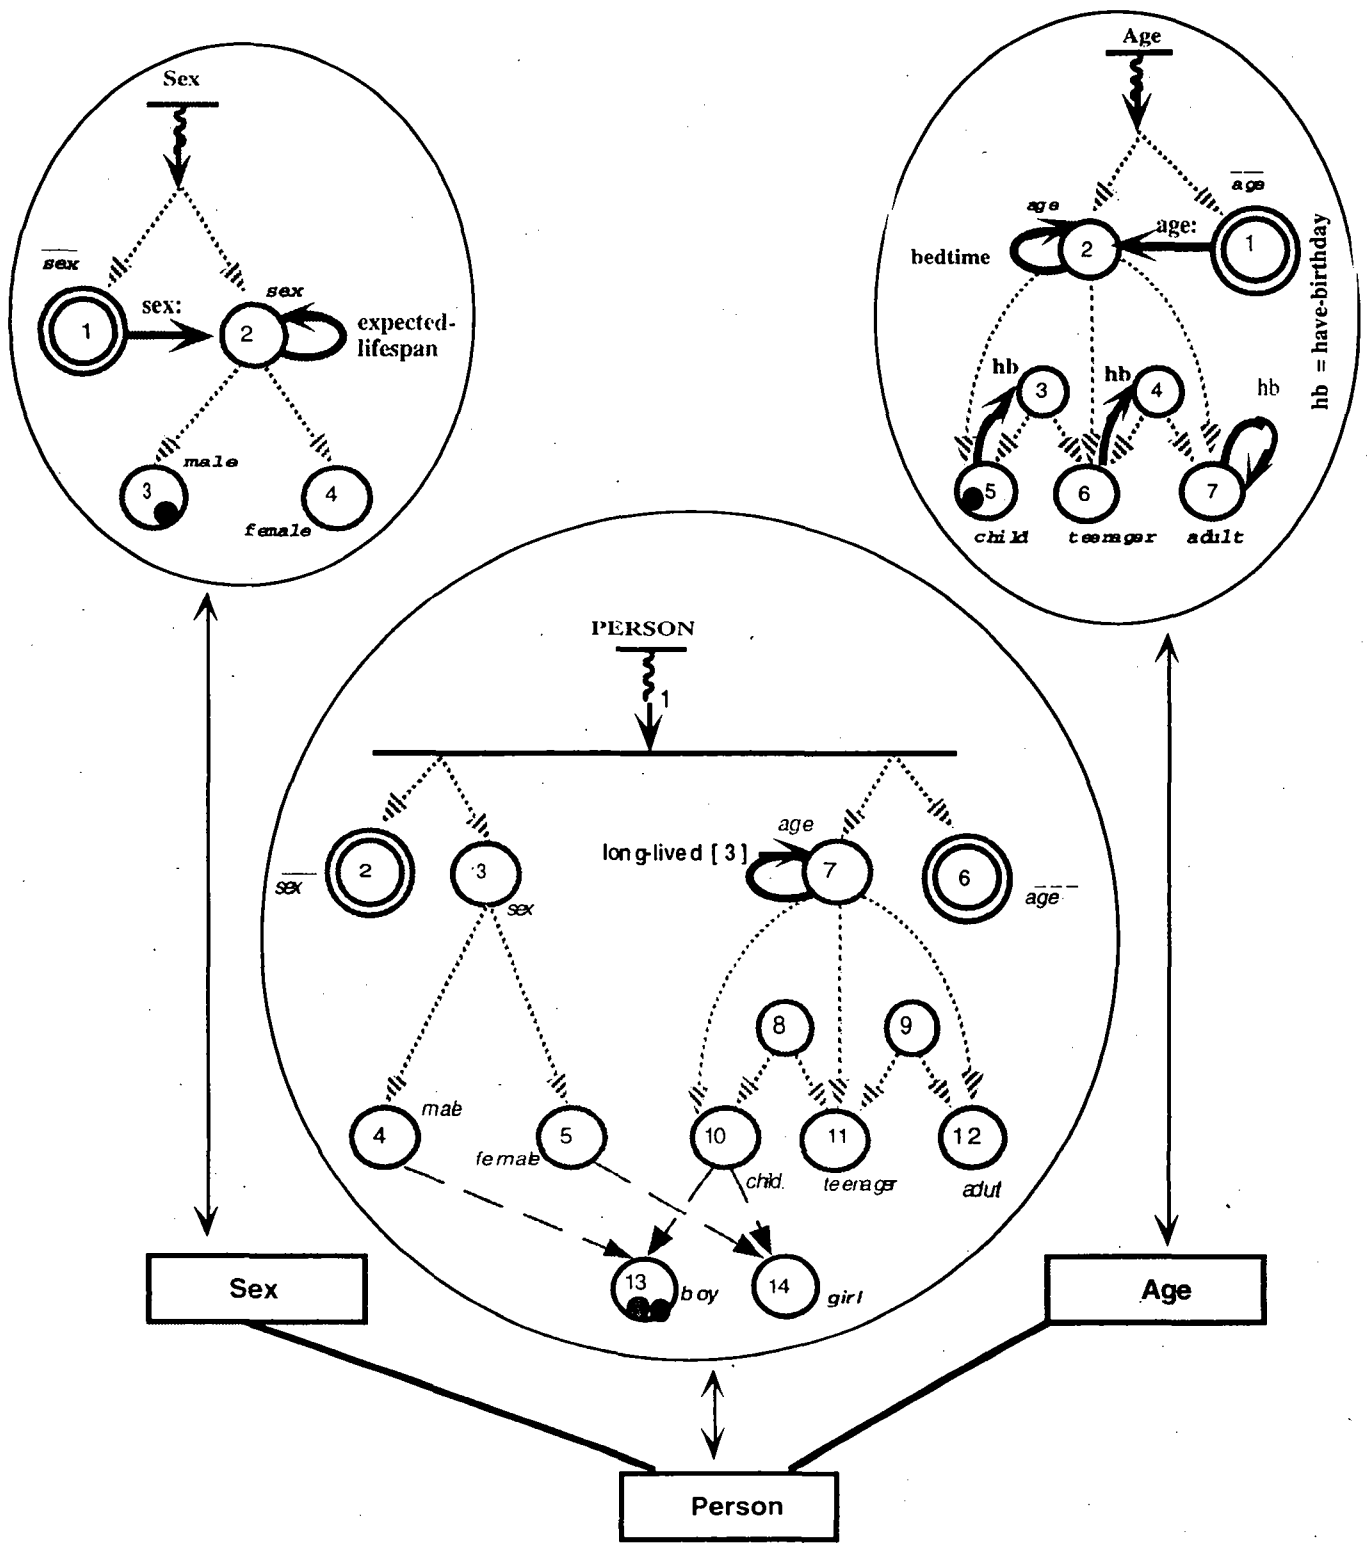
Sex

$\overline{sex}$

1

sex:

2

sex

expected-lifespan

3

male

4

female

Age

$\overline{age}$

age

bedtime

2

age:

1

hb = have-birthday

hb

3

hb

4

hb

5

6

7

child

teenager

adult

PERSON

1

2

$\overline{sex}$

3

sex

age

long-lived [3]

7

6

$\overline{age}$

8

9

4

male

5

female

10

child

11

teenager

12

adult

13

boy

14

girl

Sex

Age

Person